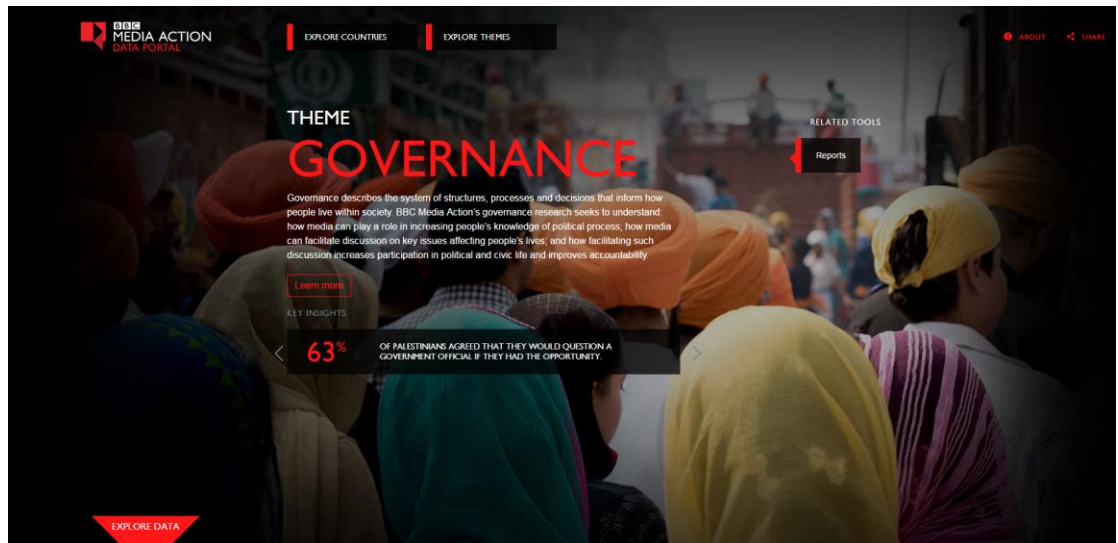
BBC MEDIA ACTION DATA PORTAL

EXPLORE COUNTRIES

EXPLORE THEMES

ABOUT

SHARE

THEME

GOVERNANCE

Governance describes the system of structures, processes and decisions that inform how people live within society. BBC Media Action's governance research seeks to understand: how media can play a role in increasing people's knowledge of political process; how media can facilitate discussion on key issues affecting people's lives; and how facilitating such discussion increases participation in political and civic life and improves accountability.

Learn more

KEY INSIGHTS

63%

OF PALESTINIANS AGREED THAT THEY WOULD QUESTION A GOVERNMENT OFFICIAL IF THEY HAD THE OPPORTUNITY.

RELATED TOOLS

Reports

EXPLORE DATA